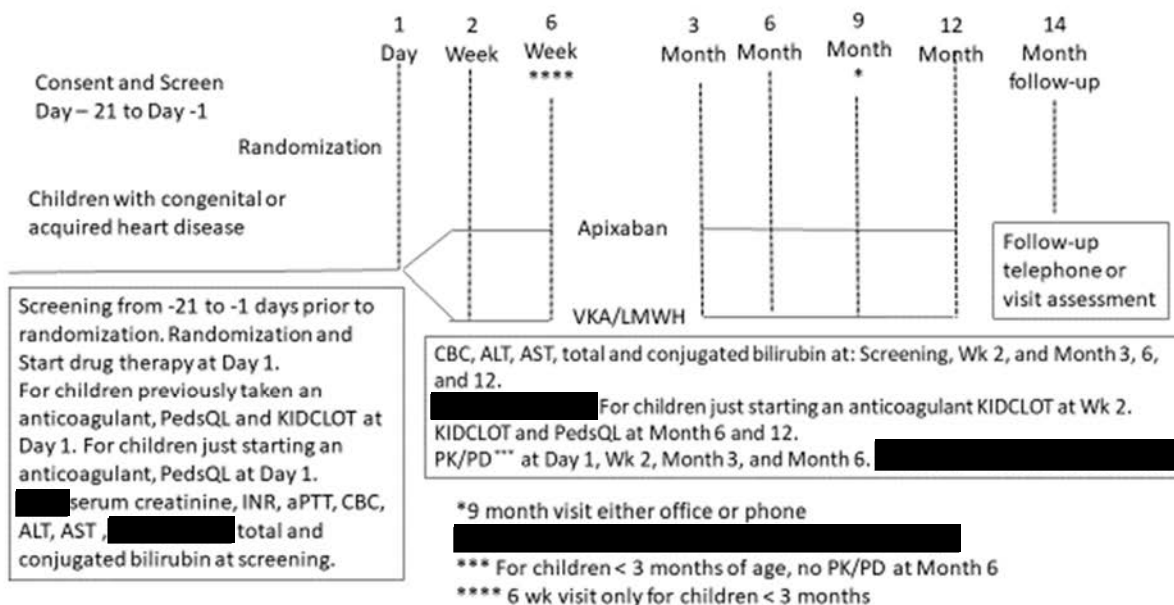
1 Day
2 Week
6 Week ****
3 Month
6 Month
9 Month *
12 Month
14 Month follow-up

Consent and Screen Day – 21 to Day -1

Randomization

Children with congenital or acquired heart disease

Apixaban

VKA/LMWH

Follow-up telephone or visit assessment

Screening from -21 to -1 days prior to randomization. Randomization and Start drug therapy at Day 1.
For children previously taken an anticoagulant, PedsQL and KIDCLOT at Day 1. For children just starting an anticoagulant, PedsQL at Day 1.
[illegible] serum creatinine, INR, aPTT, CBC, ALT, AST, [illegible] total and conjugated bilirubin at screening.

CBC, ALT, AST, total and conjugated bilirubin at: Screening, Wk 2, and Month 3, 6, and 12.
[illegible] For children just starting an anticoagulant KIDCLOT at Wk 2.
KIDCLOT and PedsQL at Month 6 and 12.
PK/PD*** at Day 1, Wk 2, Month 3, and Month 6. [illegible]

*9 month visit either office or phone
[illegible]
*** For children < 3 months of age, no PK/PD at Month 6
**** 6 wk visit only for children < 3 months